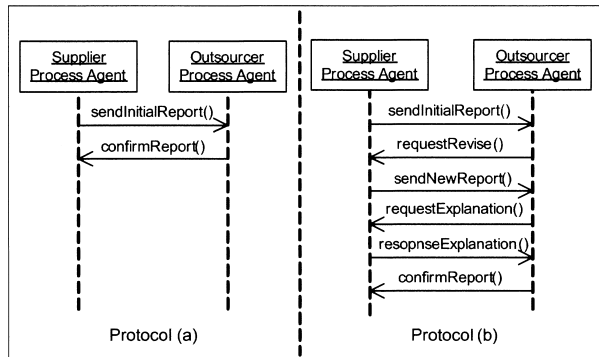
Supplier Process Agent

Outsourcer Process Agent

sendInitialReport()

confirmReport()

Protocol (a)

Supplier Process Agent

Outsourcer Process Agent

sendInitialReport()

requestRevise()

sendNewReport()

requestExplanation()

resopnseExplanation()

confirmReport()

Protocol (b)